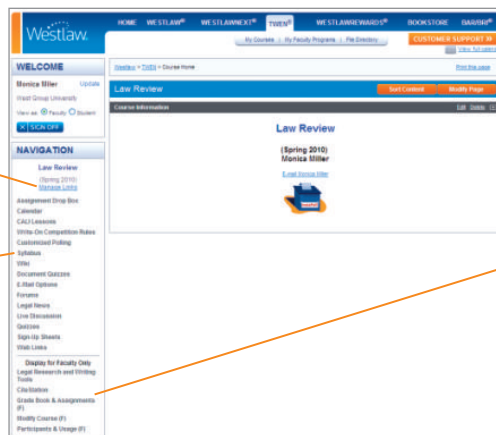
Westlaw.

HOME WESTLAW® WESTLAWNEXT® TWEN® WESTLAWREWARDS® BOOKSTORE BAR/BRI

My Courses | My Faculty Programs | File Directory

CUSTOMER SUPPORT

View full site

WELCOME

Monica Miller Update

West Group University

View as: Faculty Student

SIGN OFF

NAVIGATION

Law Review

(Spring 2010)

Manage Links

Assignment Drop Box

Calendar

CALI Lessons

Write-On Competition Rules

Customized Polling

Syllabus

SSRI

Document Quizzes

E-Mail Options

Forums

Legal News

Live Discussion

Quizzes

Sign-Up Sheets

Web Links

Display for Faculty Only

Legal Research and Writing Tools

CiteStation

Grade Book & Assignments (F)

Modify Course (F)

Participants & Usage (F)

Westlaw > TWEN > Course Home

Print this page

Law Review

Sort Content

Modify Page

Course Information

Edit Delete

Law Review

(Spring 2010)

Monica Miller

E-mail Monica Miller